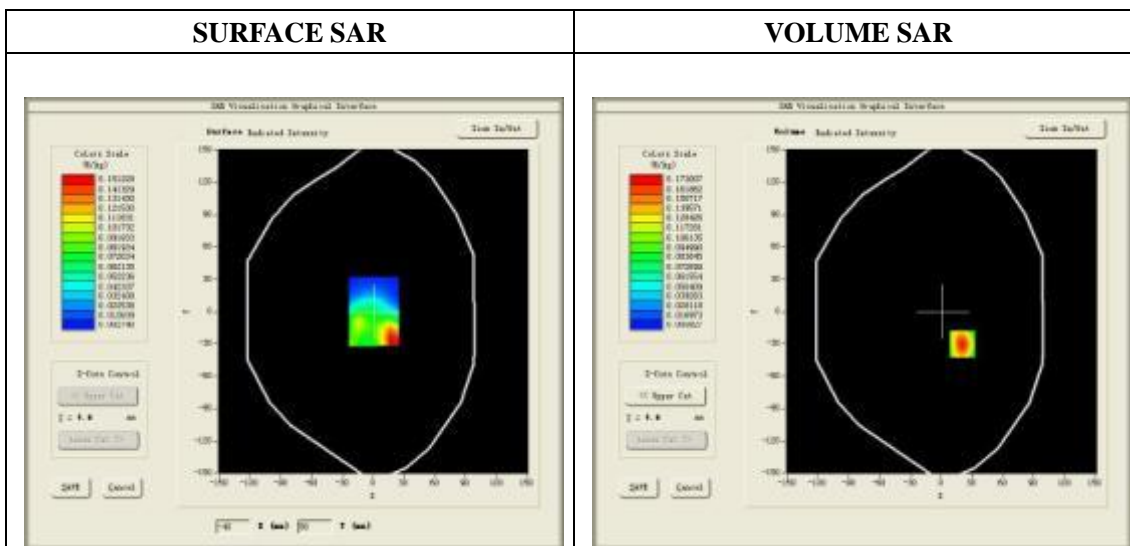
| SURFACE SAR | VOLUME SAR |
|---|---|
| SAR Visualization Graphical Interface<br>Surface Radiated Intensity<br>Zoom In/Out<br>Colors Scale W/kg<br>0.153209<br>0.143059<br>0.133480<br>0.123530<br>0.113831<br>0.103732<br>0.093633<br>0.083534<br>0.073034<br>0.062135<br>0.052236<br>0.042337<br>0.032438<br>0.022538<br>0.012639<br>0.002740<br>150 120 90 60 30 0 -30 -60 -90 -120 -150<br>-150 -120 -90 -60 -30 0 30 60 90 120 150<br>Y<br>X<br>Z-Cuts Control<br><< Upper Cut<br>Z = 0.0 mm<br>Lower Cut >><br>SAVE<br>Cancel<br>-40 X (mm) 50 Y (mm) | SAR Visualization Graphical Interface<br>Volume Radiated Intensity<br>Zoom In/Out<br>Colors Scale W/kg<br>0.173007<br>0.161862<br>0.150717<br>0.139571<br>0.128426<br>0.117281<br>0.106135<br>0.094990<br>0.083845<br>0.072699<br>0.061554<br>0.050409<br>0.039263<br>0.028118<br>0.016973<br>0.005827<br>150 120 90 60 30 0 -30 -60 -90 -120 -150<br>-150 -120 -90 -60 -30 0 30 60 90 120 150<br>Y<br>X<br>Z-Cuts Control<br><< Upper Cut<br>Z = 0.0 mm<br>Lower Cut >><br>SAVE<br>Cancel |